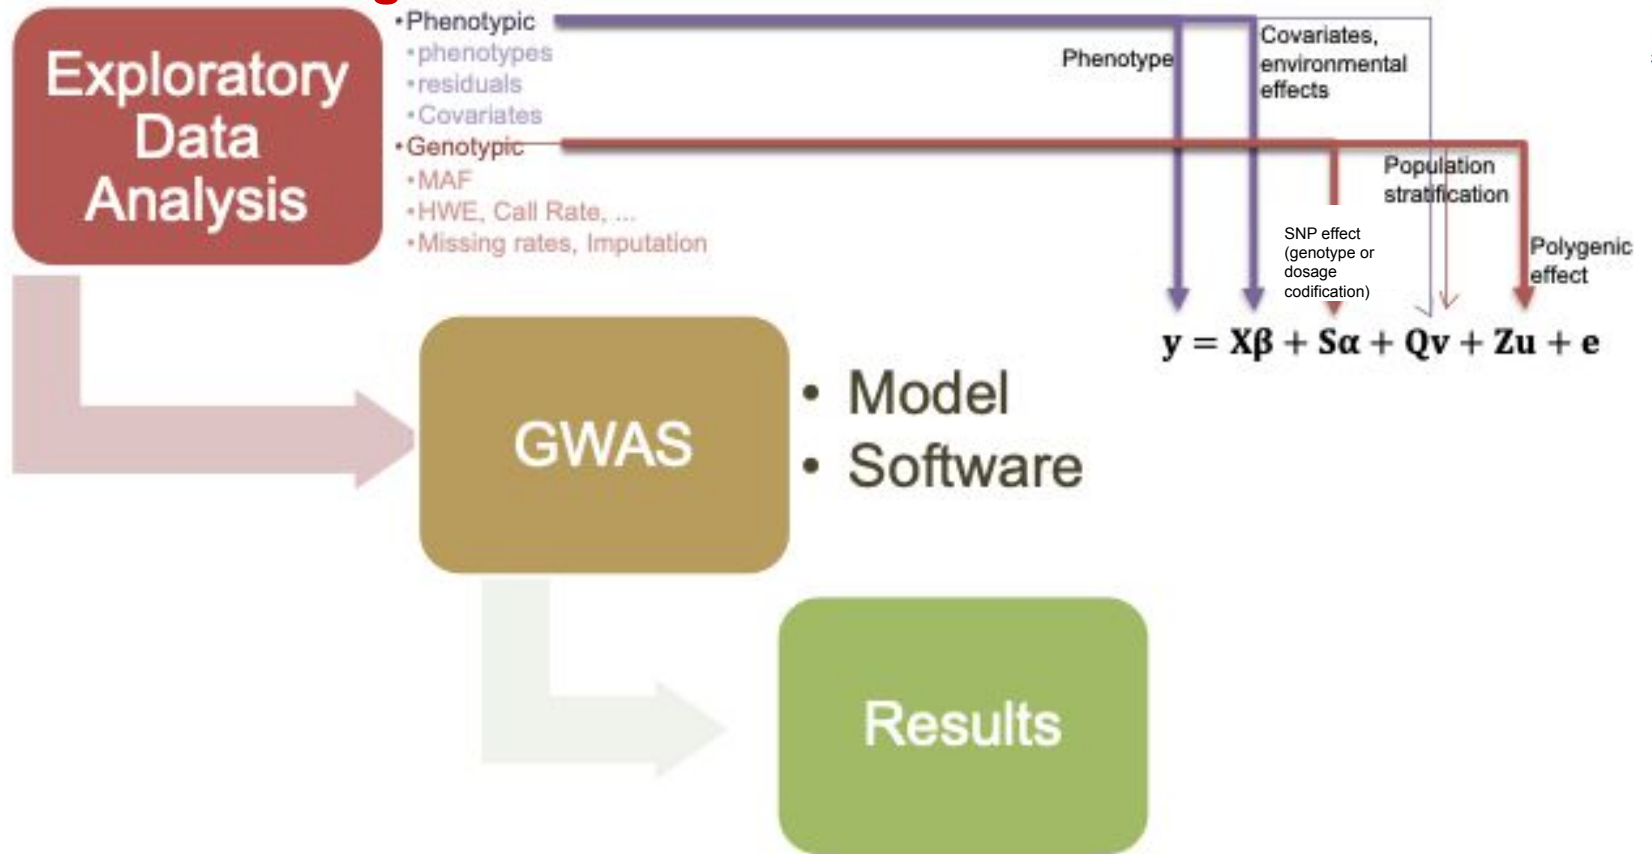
Exploratory Data Analysis

•Phenotypic
•phenotypes
•residuals
•Covariates
•Genotypic
•MAF
•HWE, Call Rate, ...
•Missing rates, Imputation

Phenotype

Covariates, environmental effects

Population stratification

SNP effect (genotype or dosage codification)

Polygenic effect

$\mathbf{y = X\beta + S\alpha + Qv + Zu + e}$

GWAS

• Model
• Software

Results